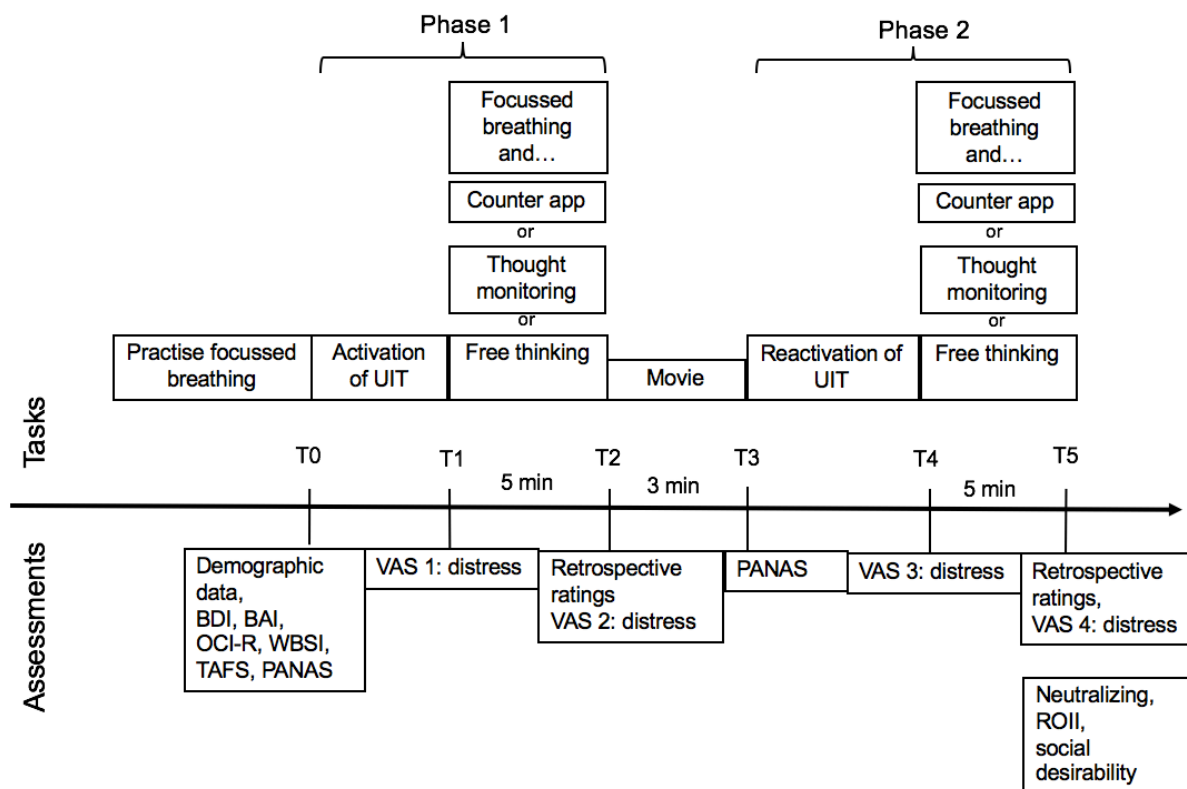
Phase 1

Phase 2

Focussed breathing and…

Counter app

or

Thought monitoring

or

Focussed breathing and…

Counter app

or

Thought monitoring

or

Practise focussed breathing

Activation of UIT

Free thinking

Movie

Reactivation of UIT

Free thinking

Tasks

T0

T1

5 min

T2

3 min

T3

T4

5 min

T5

Assessments

Demographic data, BDI, BAI, OCI-R, WBSI, TAFS, PANAS

VAS 1: distress

Retrospective ratings VAS 2: distress

PANAS

VAS 3: distress

Retrospective ratings, VAS 4: distress

Neutralizing, ROII, social desirability